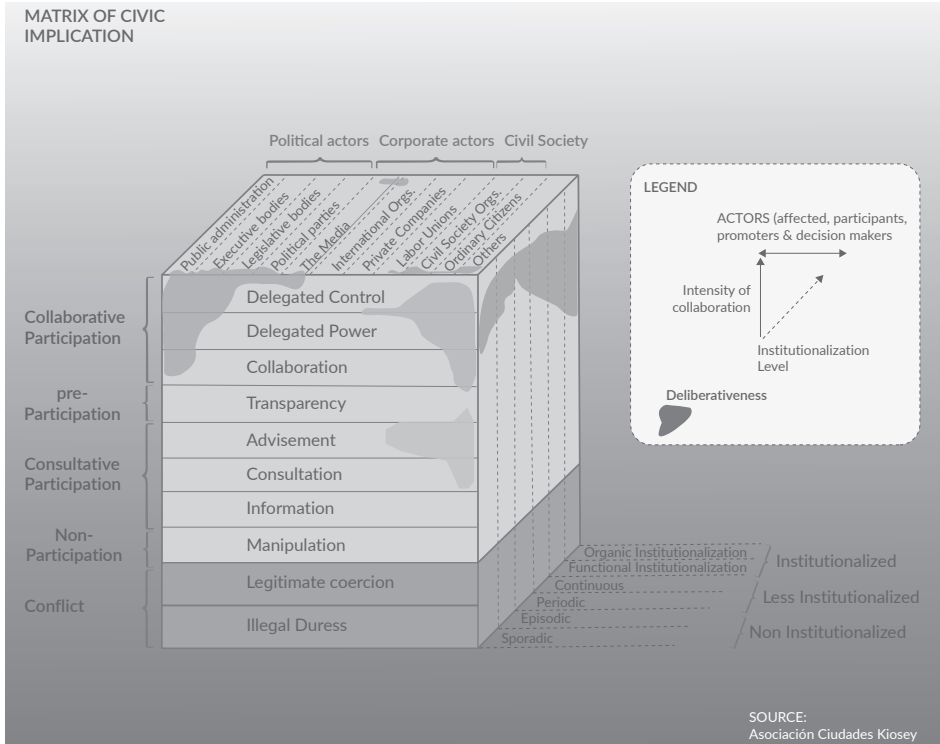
MATRIX OF CIVIC IMPLICATION

Political actors Corporate actors Civil Society

Public administration
Executive bodies
Legislative bodies
Political parties
The Media
International Orgs.
Private Companies
Labor Unions
Civil Society Orgs.
Ordinary Citizens
Others

Collaborative Participation
Delegated Control
Delegated Power
Collaboration

pre-Participation
Transparency

Consultative Participation
Advisement
Consultation
Information

Non-Participation
Manipulation

Conflict
Legitimate coercion
Illegal Duress

Organic Institutionalization
Functional Institutionalization
Continuous
Periodic
Episodic
Sporadic

Institutionalized
Less Institutionalized
Non Institutionalized

LEGEND
ACTORS (affected, participants, promoters & decision makers
Intensity of collaboration
Institutionalization Level
Deliberativeness

SOURCE:
Asociación Ciudades Kiosey